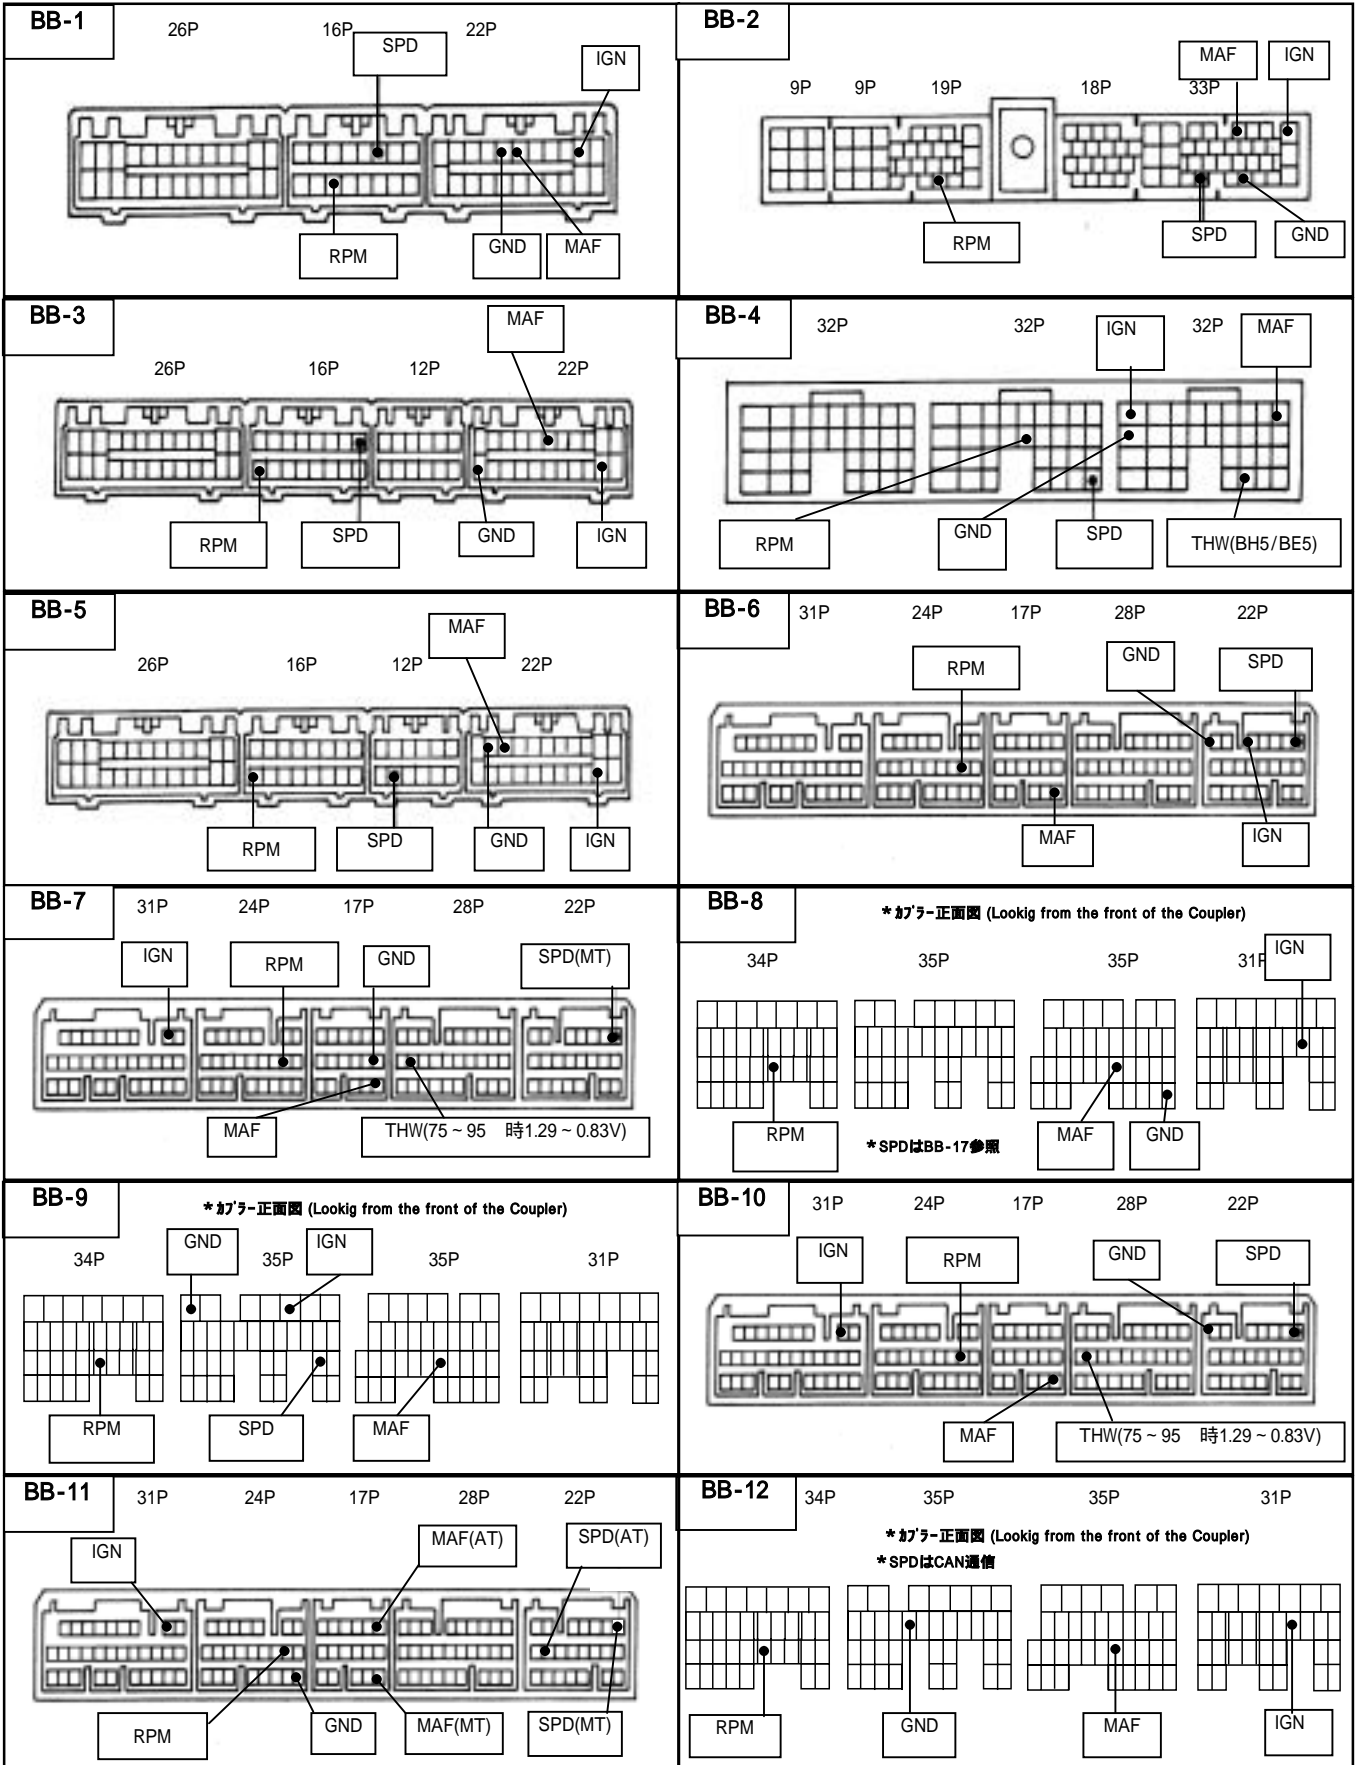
BB-1
26P 16P 22P
SPD
IGN
RPM
GND
MAF

BB-2
9P 9P 19P 18P 33P
MAF
IGN
RPM
SPD
GND

BB-3
MAF
26P 16P 12P 22P
RPM
SPD
GND
IGN

BB-4
32P 32P IGN 32P MAF
RPM
GND
SPD
THW(BH5/BE5)

BB-5
MAF
26P 16P 12P 22P
RPM
SPD
GND
IGN

BB-6
31P 24P 17P 28P 22P
RPM
GND
SPD
MAF
IGN

BB-7
31P 24P 17P 28P 22P
IGN
RPM
GND
SPD(MT)
MAF
THW(75 ~ 95 時1.29 ~ 0.83V)

BB-8
＊カプラー正面図 (Lookig from the front of the Coupler)
34P 35P 35P 31P
IGN
RPM
＊SPDはBB-17参照
MAF
GND

BB-9
＊カプラー正面図 (Lookig from the front of the Coupler)
GND
IGN
34P 35P 35P 31P
RPM
SPD
MAF

BB-10
31P 24P 17P 28P 22P
IGN
RPM
GND
SPD
MAF
THW(75 ~ 95 時1.29 ~ 0.83V)

BB-11
31P 24P 17P 28P 22P
IGN
MAF(AT)
SPD(AT)
RPM
GND
MAF(MT)
SPD(MT)

BB-12
34P 35P 35P 31P
＊カプラー正面図 (Lookig from the front of the Coupler)
＊SPDはCAN通信
RPM
GND
MAF
IGN